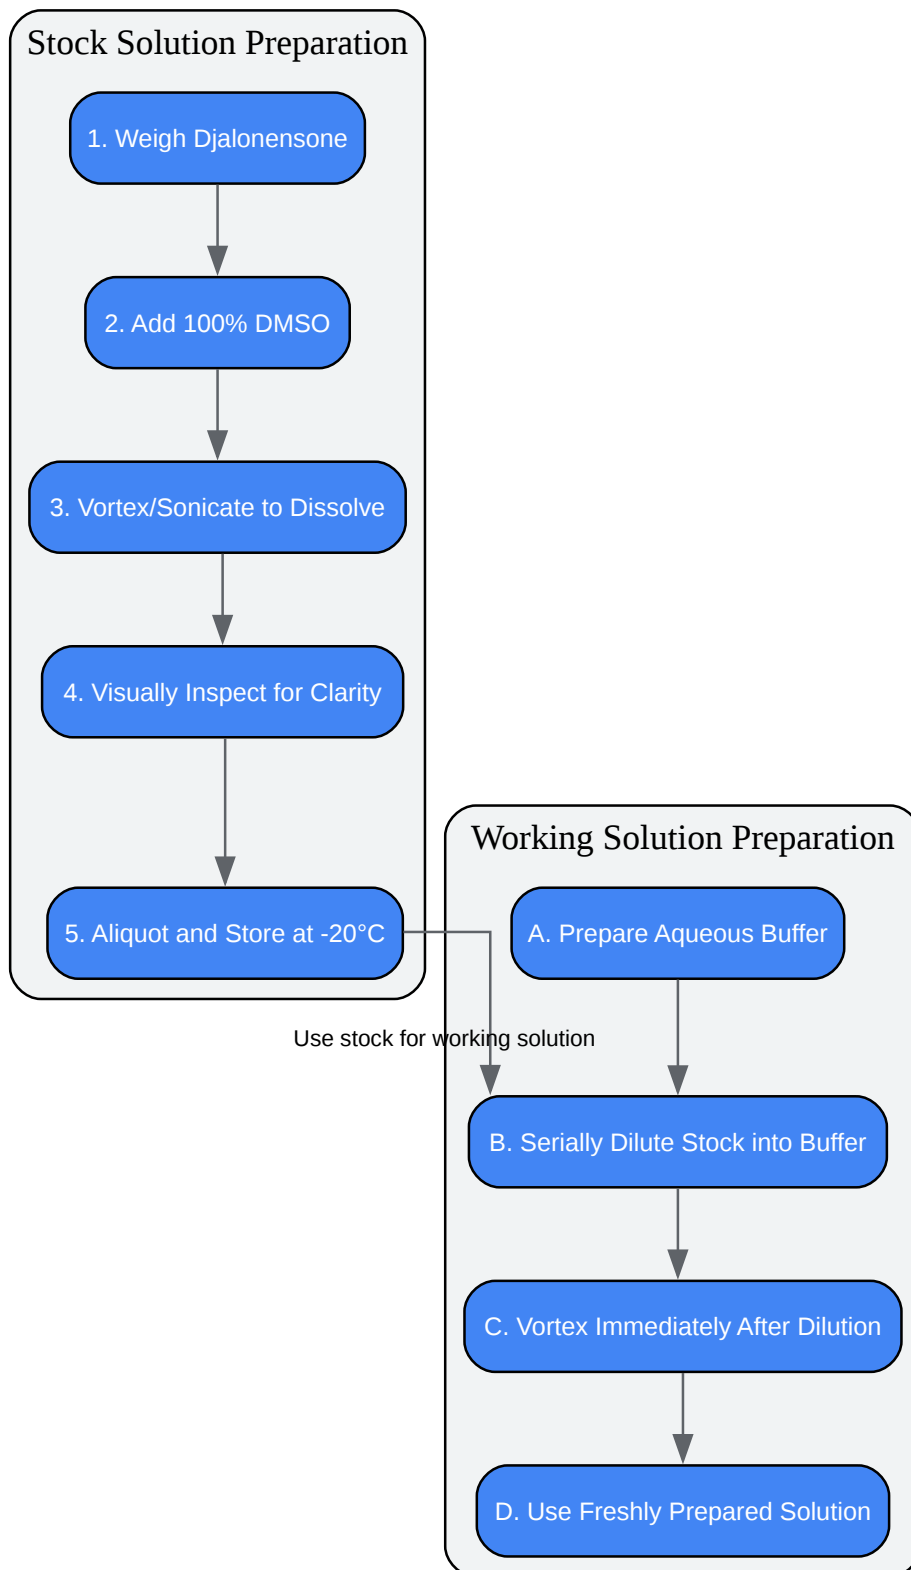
Stock Solution Preparation

1. Weigh Djalonensone

2. Add 100% DMSO

3. Vortex/Sonicate to Dissolve

4. Visually Inspect for Clarity

5. Aliquot and Store at -20°C

Working Solution Preparation

A. Prepare Aqueous Buffer

Use stock for working solution

B. Serially Dilute Stock into Buffer

C. Vortex Immediately After Dilution

D. Use Freshly Prepared Solution